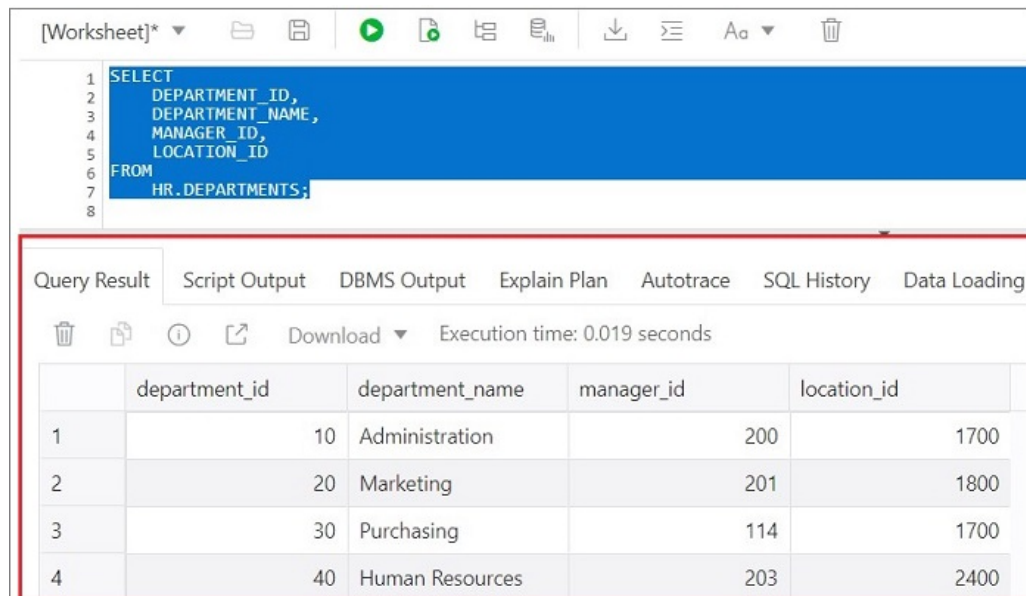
[Worksheet]* ▼

1 SELECT
2 DEPARTMENT_ID,
3 DEPARTMENT_NAME,
4 MANAGER_ID,
5 LOCATION_ID
6 FROM
7 HR.DEPARTMENTS;
8

Query Result Script Output DBMS Output Explain Plan Autotrace SQL History Data Loading

Download ▼ Execution time: 0.019 seconds

| | department_id | department_name | manager_id | location_id |
|---|---|---|---|---|
| 1 | 10 | Administration | 200 | 1700 |
| 2 | 20 | Marketing | 201 | 1800 |
| 3 | 30 | Purchasing | 114 | 1700 |
| 4 | 40 | Human Resources | 203 | 2400 |